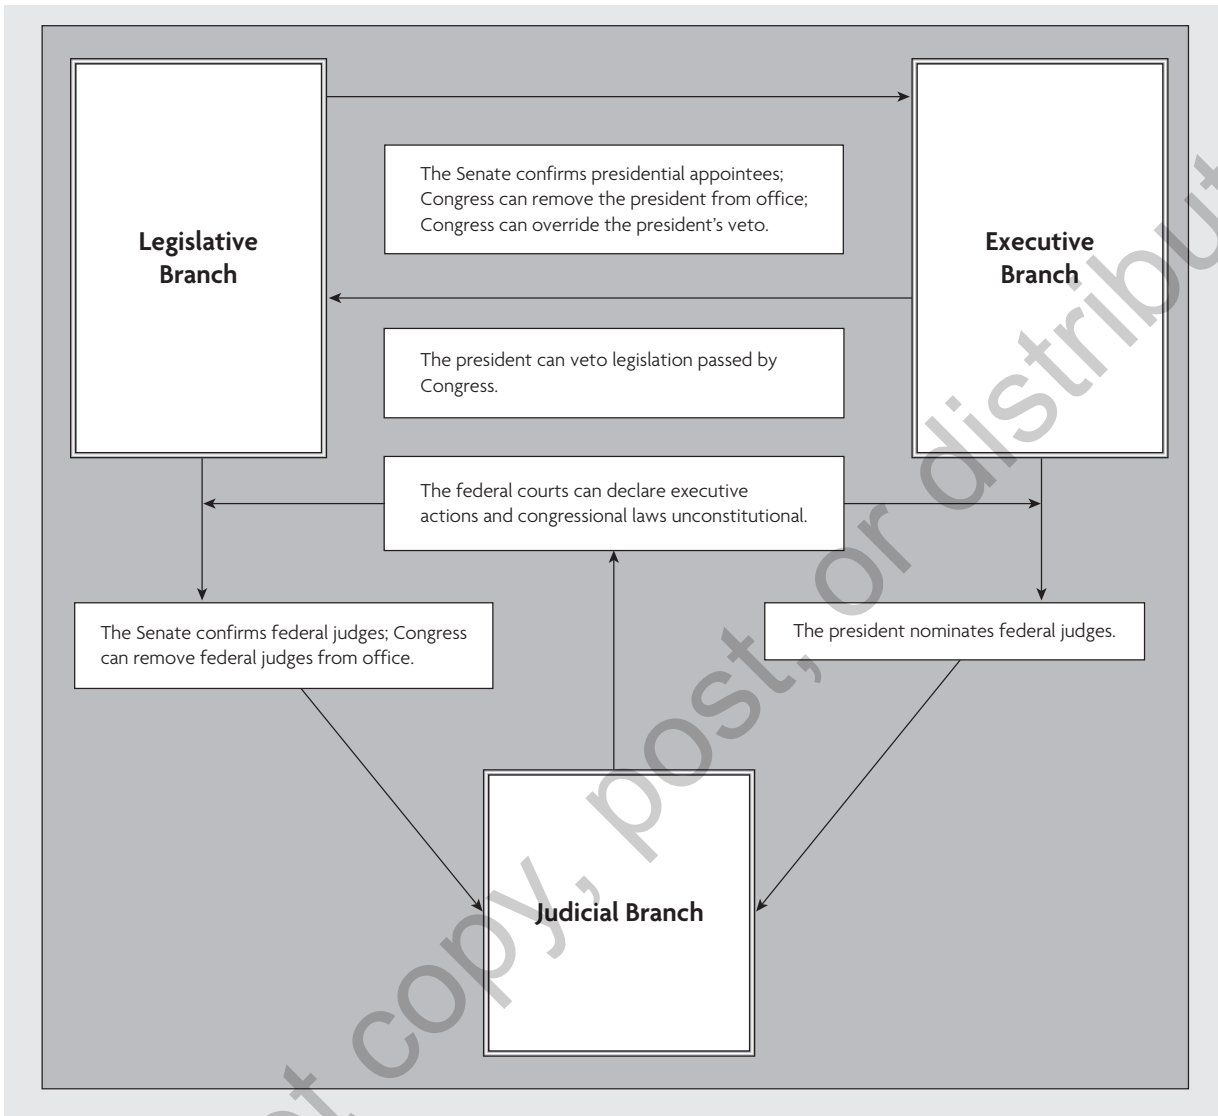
Legislative Branch

The Senate confirms presidential appointees; Congress can remove the president from office; Congress can override the president's veto.

Executive Branch

The president can veto legislation passed by Congress.

The federal courts can declare executive actions and congressional laws unconstitutional.

The Senate confirms federal judges; Congress can remove federal judges from office.

The president nominates federal judges.

Judicial Branch

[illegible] copy, post, or distribut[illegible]